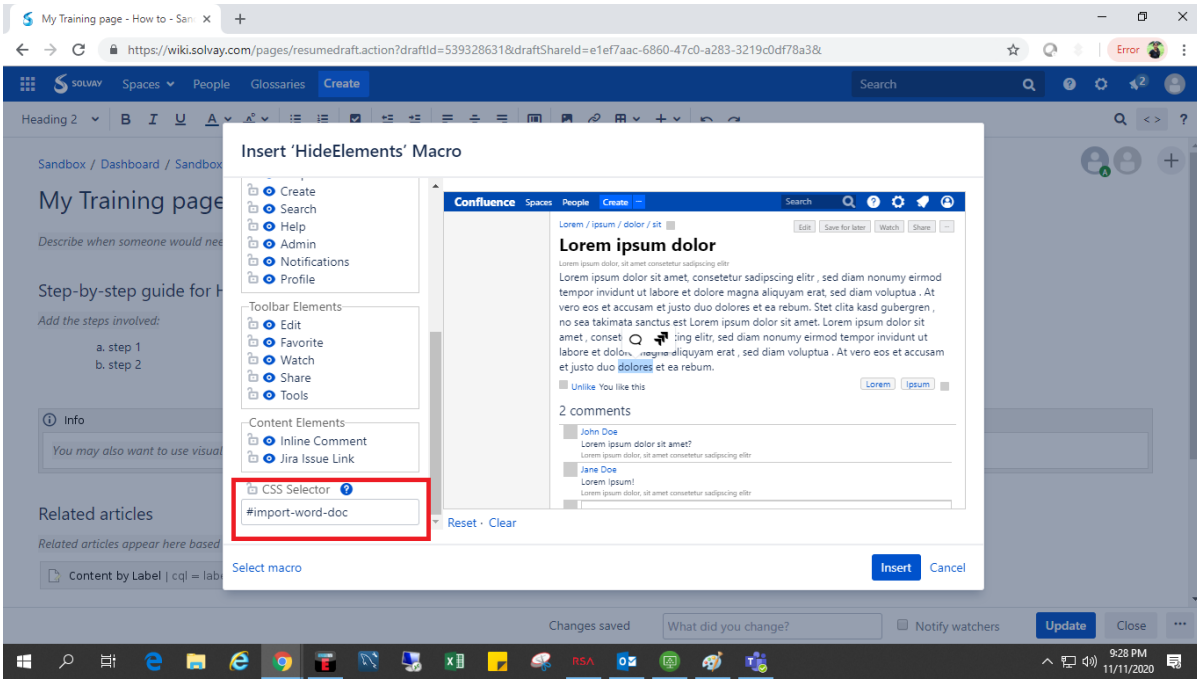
My Training page - How to - San ×
+

https://wiki.solvay.com/pages/resumedraft.action?draftId=539328631&draftShareId=e1ef7aac-6860-47c0-a283-3219c0df78a3&

Error

SOLVAY Spaces People Glossaries Create

Search

Heading 2 B I U A

Sandbox / Dashboard / Sandbox

My Training page

Describe when someone would nee

Step-by-step guide for H

Add the steps involved:

a. step 1
b. step 2

Info

You may also want to use visual

Related articles

Related articles appear here based

Content by Label | cql = lab

Insert 'HideElements' Macro

Create
Search
Help
Admin
Notifications
Profile

Toolbar Elements
Edit
Favorite
Watch
Share
Tools

Content Elements
Inline Comment
Jira Issue Link

CSS Selector

#import-word-doc

Confluence Spaces People Create

Search

Lorem / ipsum / dolor / sit

Edit Save for later Watch Share

Lorem ipsum dolor

Lorem ipsum dolor, sit amet consetetur sadipscing elitr

Lorem ipsum dolor sit amet, consetetur sadipscing elitr , sed diam nonumy eirmod tempor invidunt ut labore et dolore magna aliquyam erat, sed diam voluptua . At vero eos et accusam et justo duo dolores et ea rebum. Stet clita kasd gubergren , no sea takimata sanctus est Lorem ipsum dolor sit amet. Lorem ipsum dolor sit amet , consete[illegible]cing elitr, sed diam nonumy eirmod tempor invidunt ut labore et dolore magna aliquyam erat , sed diam voluptua . At vero eos et accusam et justo duo dolores et ea rebum.

Unlike You like this

Lorem Ipsum

2 comments

John Doe
Lorem ipsum dolor sit amet?
Lorem ipsum dolor, sit amet consetetur sadipscing elitr

Jane Doe
Lorem Ipsum!
Lorem ipsum dolor, sit amet consetetur sadipscing elitr

Reset · Clear

Select macro

Insert Cancel

Changes saved What did you change? Notify watchers Update Close

9:28 PM
11/11/2020